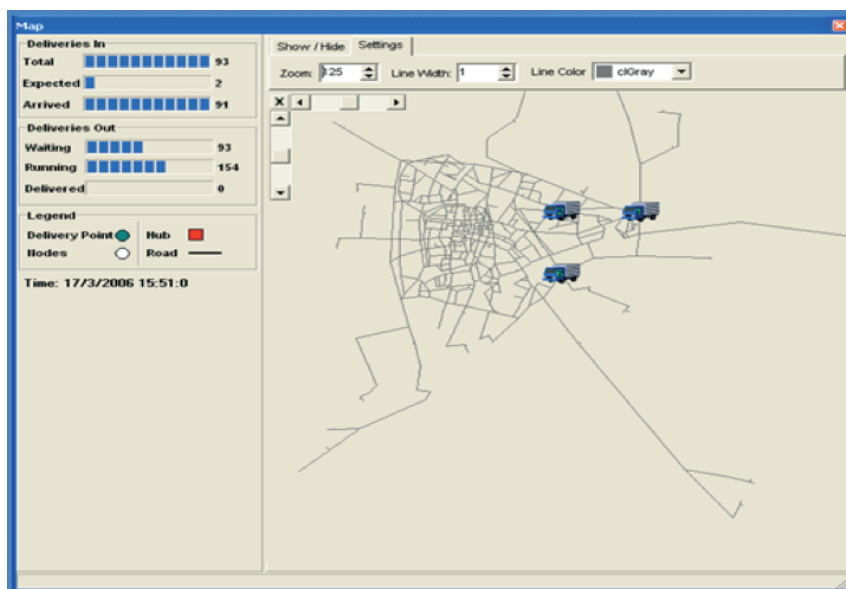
Map

Deliveries In
Total 93
Expected 2
Arrived 91

Deliveries Out
Waiting 93
Running 154
Delivered 0

Legend
Delivery Point
Hub
Nodes
Road

Time: 17/3/2006 15:51:0

Show / Hide
Settings

Zoom: 125
Line Width: 1
Line Color clGray

X